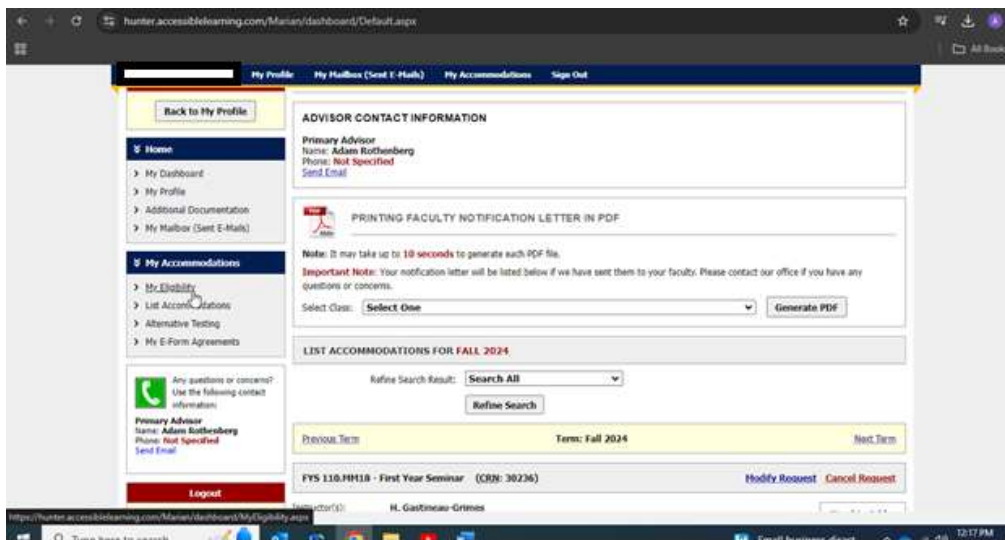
hunter.accessiblelearning.com/Manan/dashboard/Default.aspx

All Bookmarks

My Profile | My Mailbox (Sent E-Mails) | My Accommodations | Sign Out

Back to My Profile

Home
> My Dashboard
> My Profile
> Additional Documentation
> My Mailbox (Sent E-Mails)

My Accommodations
> My Eligibility
> List Accom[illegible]dations
> Alternative Testing
> My E-Form Agreements

Any questions or concerns? Use the following contact information:
Primary Advisor
Name: Adam Rothenberg
Phone: Not Specified
Send Email

Logout

ADVISOR CONTACT INFORMATION

Primary Advisor
Name: Adam Rothenberg
Phone: Not Specified
Send Email

PRINTING FACULTY NOTIFICATION LETTER IN PDF

Note: It may take up to 10 seconds to generate each PDF file.

Important Note: Your notification letter will be listed below if we have sent them to your faculty. Please contact our office if you have any questions or concerns.

Select Class: Select One | Generate PDF

LIST ACCOMMODATIONS FOR FALL 2024

Refine Search Result: Search All
Refine Search

Previous Term | Term: Fall 2024 | Next Term

FYS 110.HM18 - First Year Seminar (CRN: 30236) | Modify Request | Cancel Request

Instructor(s): H. Gastineau-Grimes

https://hunter.accessiblelearning.com/Manan/dashboard/MyEligibility.aspx

Type here to search

Small business direct

12:17 PM